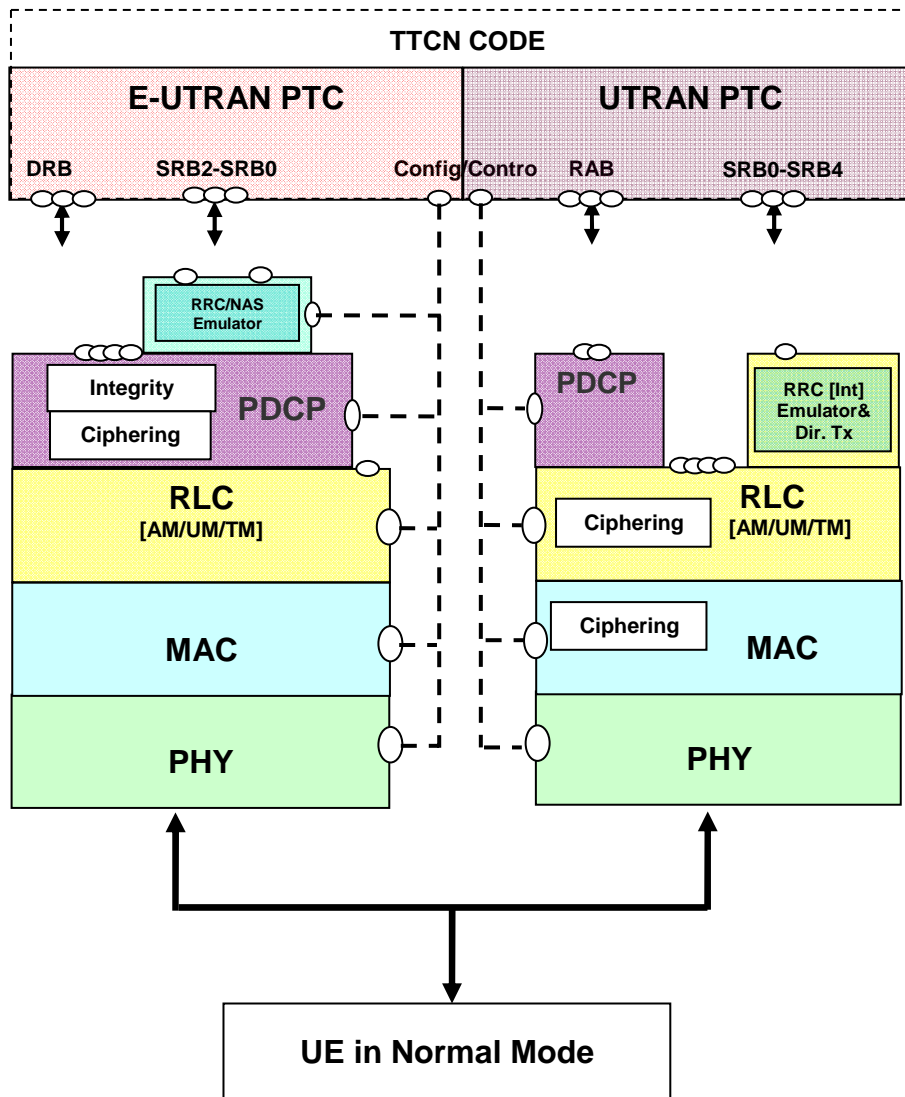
TTCN CODE

E-UTRAN PTC

UTRAN PTC

DRB

SRB2-SRB0

Config/Contro

RAB

SRB0-SRB4

RRC/NAS Emulator

Integrity

Ciphering

PDCP

RLC [AM/UM/TM]

MAC

PHY

PDCP

RRC [Int] Emulator& Dir. Tx

RLC [AM/UM/TM]

Ciphering

Ciphering

MAC

PHY

UE in Normal Mode